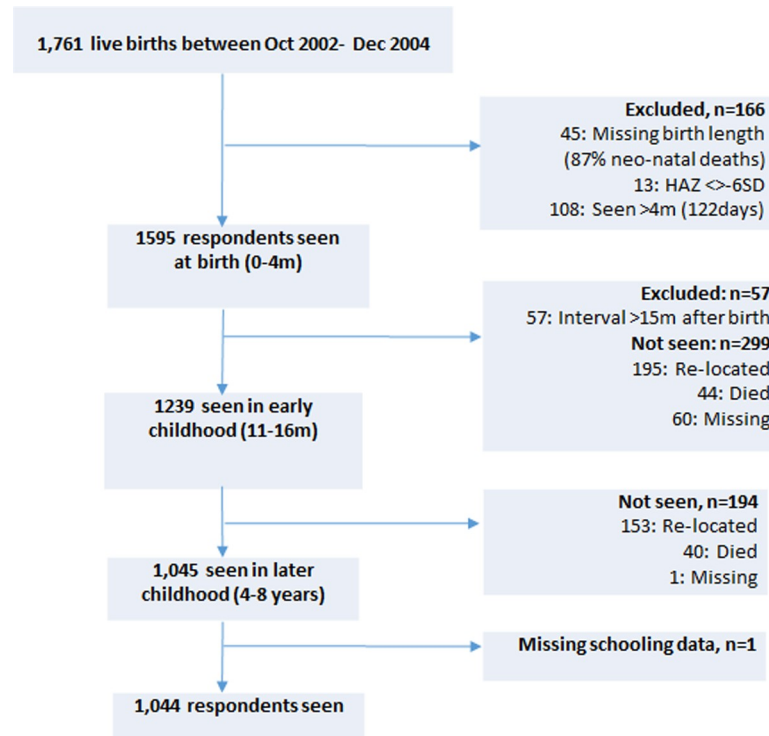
1,761 live births between Oct 2002- Dec 2004

Excluded, n=166
45: Missing birth length
(87% neo-natal deaths)
13: HAZ <>-6SD
108: Seen >4m (122days)

1595 respondents seen at birth (0-4m)

Excluded: n=57
57: Interval >15m after birth
Not seen: n=299
195: Re-located
44: Died
60: Missing

1239 seen in early childhood (11-16m)

Not seen, n=194
153: Re-located
40: Died
1: Missing

1,045 seen in later childhood (4-8 years)

Missing schooling data, n=1

1,044 respondents seen